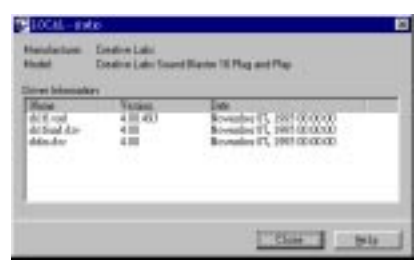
LOCAL - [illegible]

Manufacturer: Creative Labs
Model: Creative Labs Sound Blaster 16 Plug and Play

Driver Information

| Name | Version | Date |
|---|---|---|
| ds16.vxd | 4.00.483 | November 07, 1997 00:00:00 |
| ds16wdl.drv | 4.00 | November 07, 1997 00:00:00 |
| dsbox.drv | 4.00 | November 07, 1997 00:00:00 |

Close Help